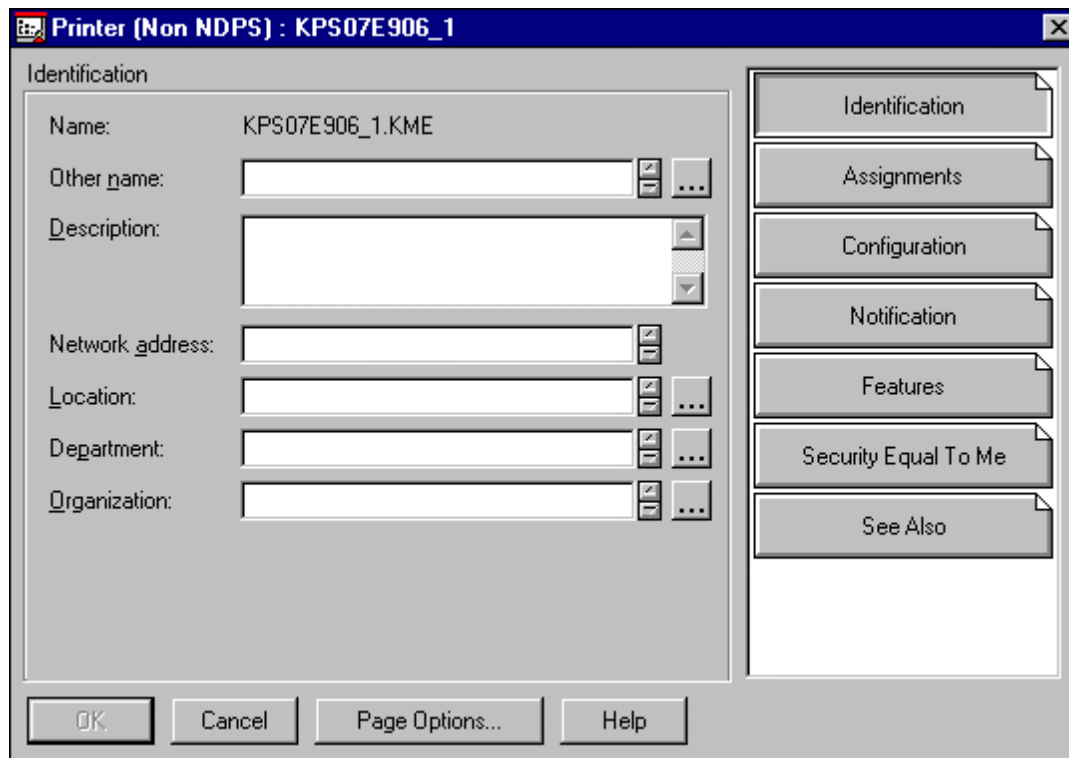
Printer (Non NDPS) : KPS07E906_1

Identification

Name: KPS07E906_1.KME

Other name:

Description:

Network address:

Location:

Department:

Organization:

Identification

Assignments

Configuration

Notification

Features

Security Equal To Me

See Also

OK

Cancel

Page Options...

Help